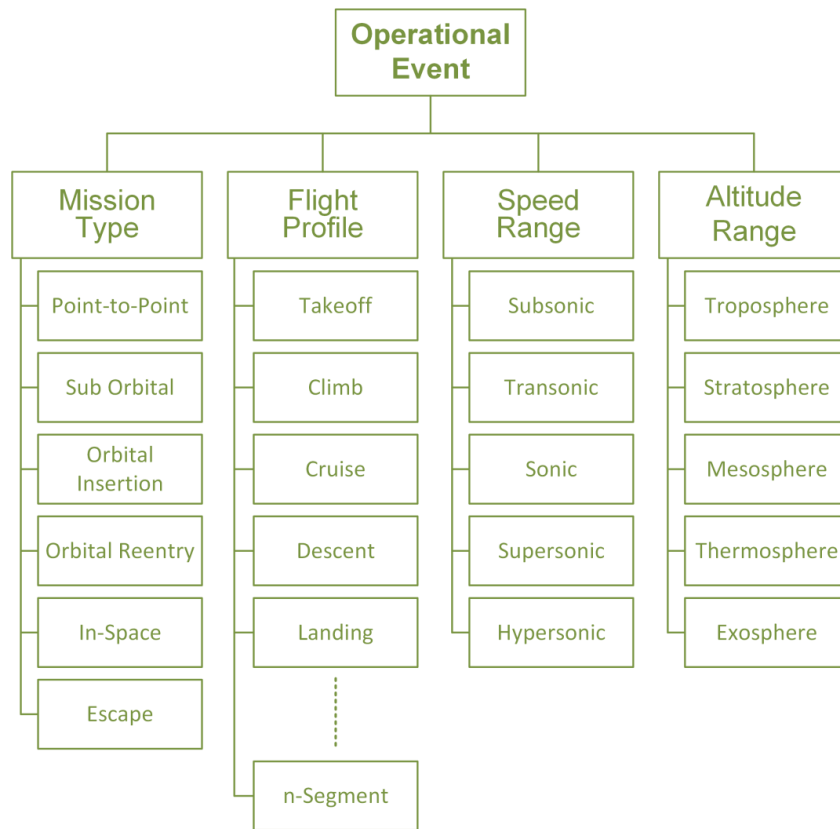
Operational Event

Mission Type
Point-to-Point
Sub Orbital
Orbital Insertion
Orbital Reentry
In-Space
Escape

Flight Profile
Takeoff
Climb
Cruise
Descent
Landing
n-Segment

Speed Range
Subsonic
Transonic
Sonic
Supersonic
Hypersonic

Altitude Range
Troposphere
Stratosphere
Mesosphere
Thermosphere
Exosphere